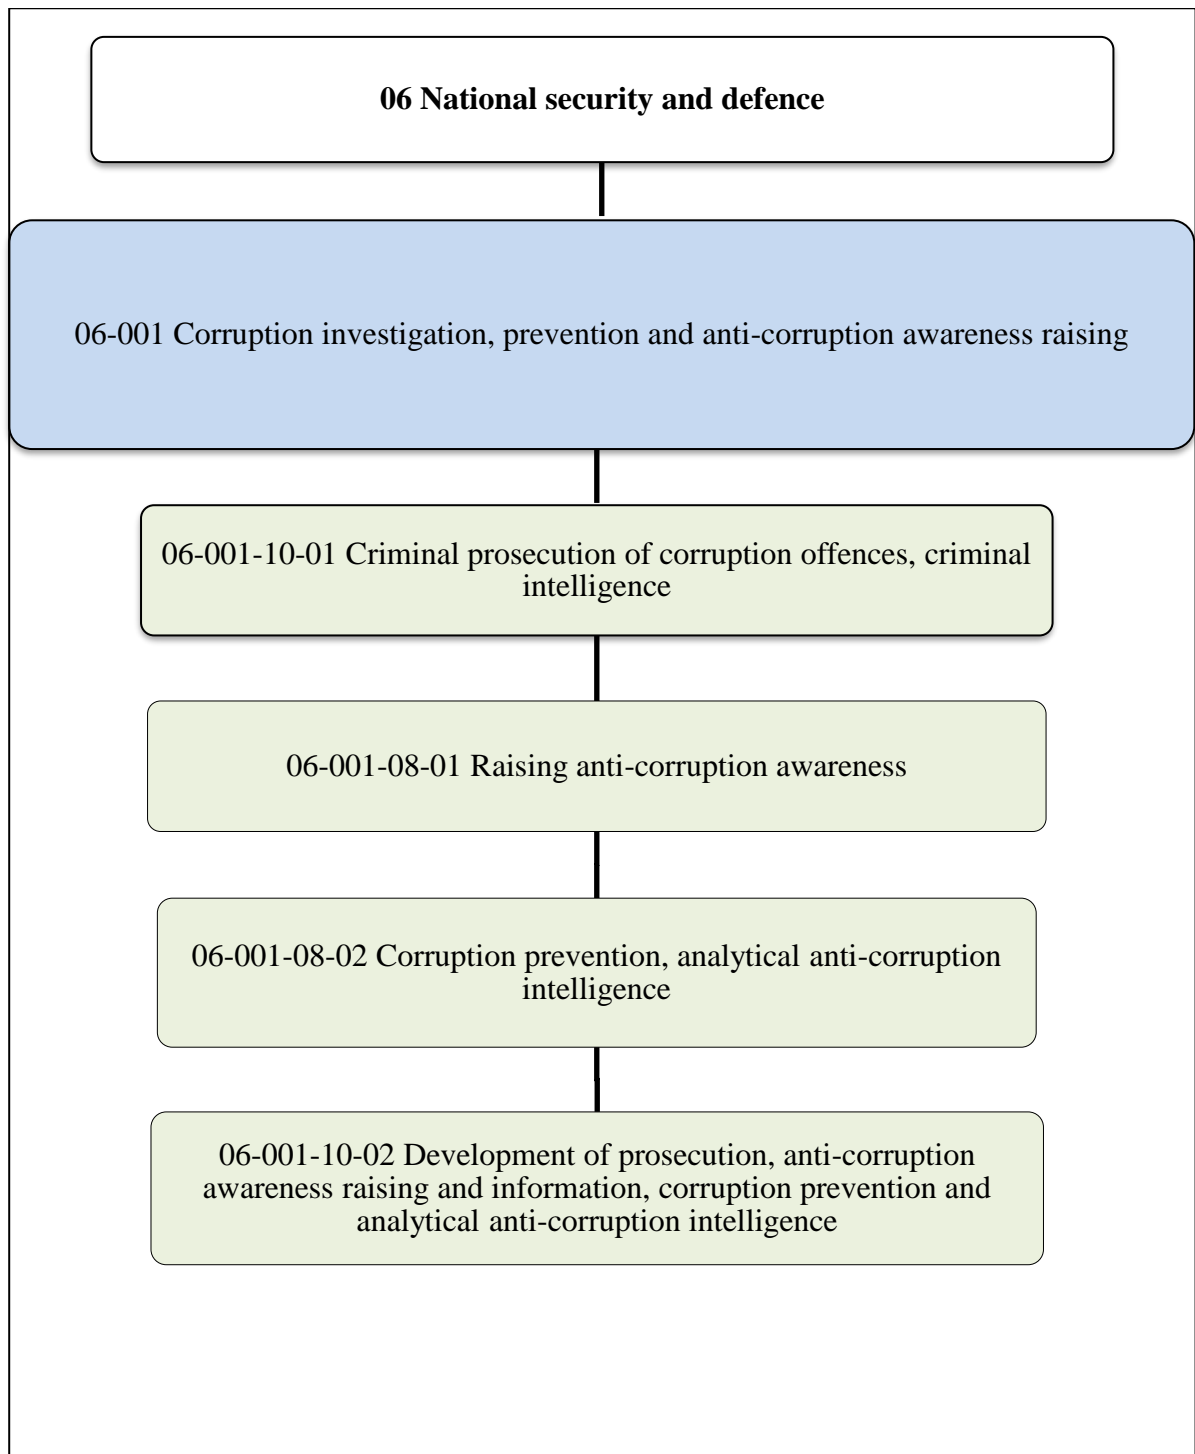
06 National security and defence

06-001 Corruption investigation, prevention and anti-corruption awareness raising

06-001-10-01 Criminal prosecution of corruption offences, criminal intelligence

06-001-08-01 Raising anti-corruption awareness

06-001-08-02 Corruption prevention, analytical anti-corruption intelligence

06-001-10-02 Development of prosecution, anti-corruption awareness raising and information, corruption prevention and analytical anti-corruption intelligence